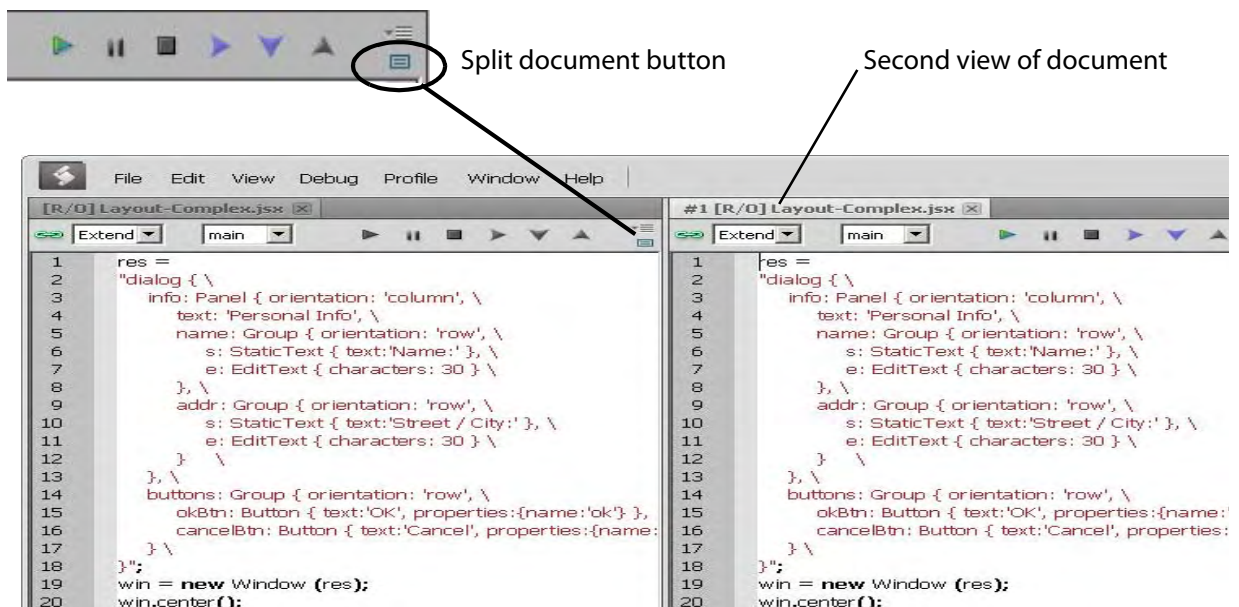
Split document button

Second view of document

File Edit View Debug Profile Window Help

[R/O] Layout-Complex.jsx

Extend main

1 res =
2 "dialog { \
3 info: Panel { orientation: 'column', \
4 text: 'Personal Info', \
5 name: Group { orientation: 'row', \
6 s: StaticText { text:'Name:' }, \
7 e: EditText { characters: 30 } \
8 }, \
9 addr: Group { orientation: 'row', \
10 s: StaticText { text:'Street / City:' }, \
11 e: EditText { characters: 30 } \
12 } \
13 }, \
14 buttons: Group { orientation: 'row', \
15 okBtn: Button { text:'OK', properties:{name:'ok'} },
16 cancelBtn: Button { text:'Cancel', properties:{name:
17 } \
18 }";
19 win = new Window (res);
20 win.center();

#1 [R/O] Layout-Complex.jsx

Extend main

1 res =
2 "dialog { \
3 info: Panel { orientation: 'column', \
4 text: 'Personal Info', \
5 name: Group { orientation: 'row', \
6 s: StaticText { text:'Name:' }, \
7 e: EditText { characters: 30 } \
8 }, \
9 addr: Group { orientation: 'row', \
10 s: StaticText { text:'Street / City:' }, \
11 e: EditText { characters: 30 } \
12 } \
13 }, \
14 buttons: Group { orientation: 'row', \
15 okBtn: Button { text:'OK', properties:{name:'
16 cancelBtn: Button { text:'Cancel', properties:
17 } \
18 }";
19 win = new Window (res);
20 win.center();